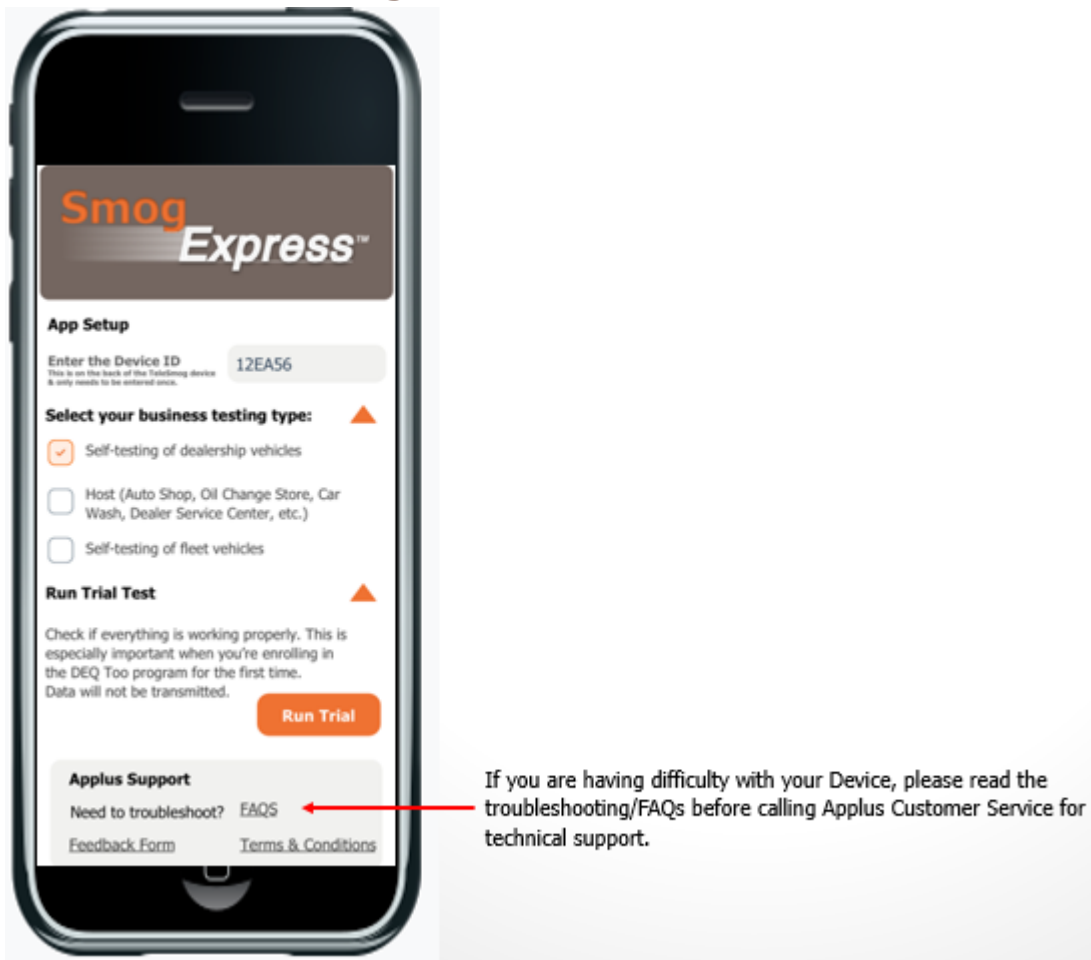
Smog Express™

App Setup

Enter the Device ID
This is on the back of the TeleSmog device & only needs to be entered once.

12EA56

Select your business testing type:

Self-testing of dealership vehicles

Host (Auto Shop, Oil Change Store, Car Wash, Dealer Service Center, etc.)

Self-testing of fleet vehicles

Run Trial Test

Check if everything is working properly. This is especially important when you're enrolling in the DEQ Too program for the first time. Data will not be transmitted.

Run Trial

Applus Support

Need to troubleshoot? FAQS

Feedback Form

Terms & Conditions

If you are having difficulty with your Device, please read the troubleshooting/FAQs before calling Applus Customer Service for technical support.